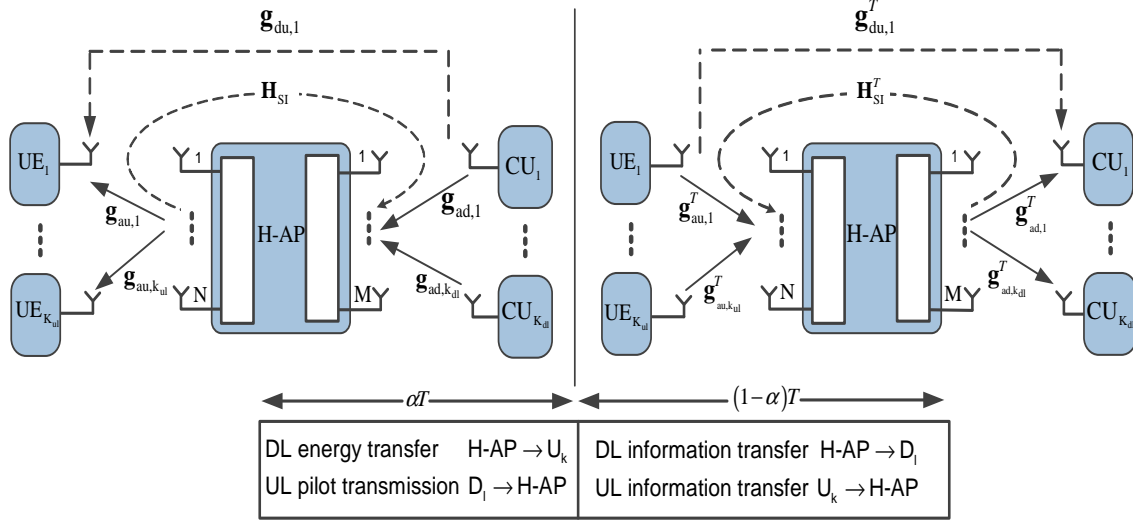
$\mathbf{g}_{du,1}$

$\mathbf{H}_{SI}$

$UE_1$

$CU_1$

1

1

$\mathbf{g}_{au,1}$

$\mathbf{g}_{ad,1}$

H-AP

$UE_{K_{ul}}$

$\mathbf{g}_{au,k_{ul}}$

N

M

$\mathbf{g}_{ad,k_{dl}}$

$CU_{K_{dl}}$

$\mathbf{g}_{du,1}^T$

$\mathbf{H}_{SI}^T$

$UE_1$

$CU_1$

1

1

$\mathbf{g}_{au,1}^T$

$\mathbf{g}_{ad,1}^T$

H-AP

$UE_{K_{ul}}$

$\mathbf{g}_{au,k_{ul}}^T$

N

M

$\mathbf{g}_{ad,k_{dl}}^T$

$CU_{K_{dl}}$

$\alpha T$

$(1-\alpha)T$

| DL energy transfer H-AP $\rightarrow$ U$_k$<br>UL pilot transmission D$_l$ $\rightarrow$ H-AP | DL information transfer H-AP $\rightarrow$ D$_l$<br>UL information transfer U$_k$ $\rightarrow$ H-AP |
|---|---|